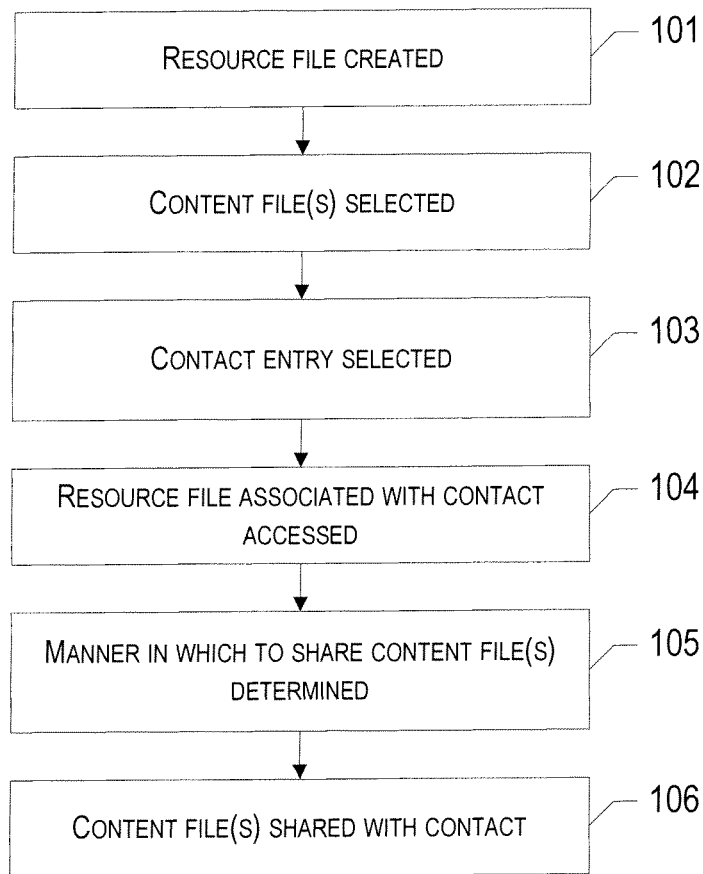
Resource file created

101

Content file(s) selected

102

Contact entry selected

103

Resource file associated with contact accessed

104

Manner in which to share content file(s) determined

105

Content file(s) shared with contact

106